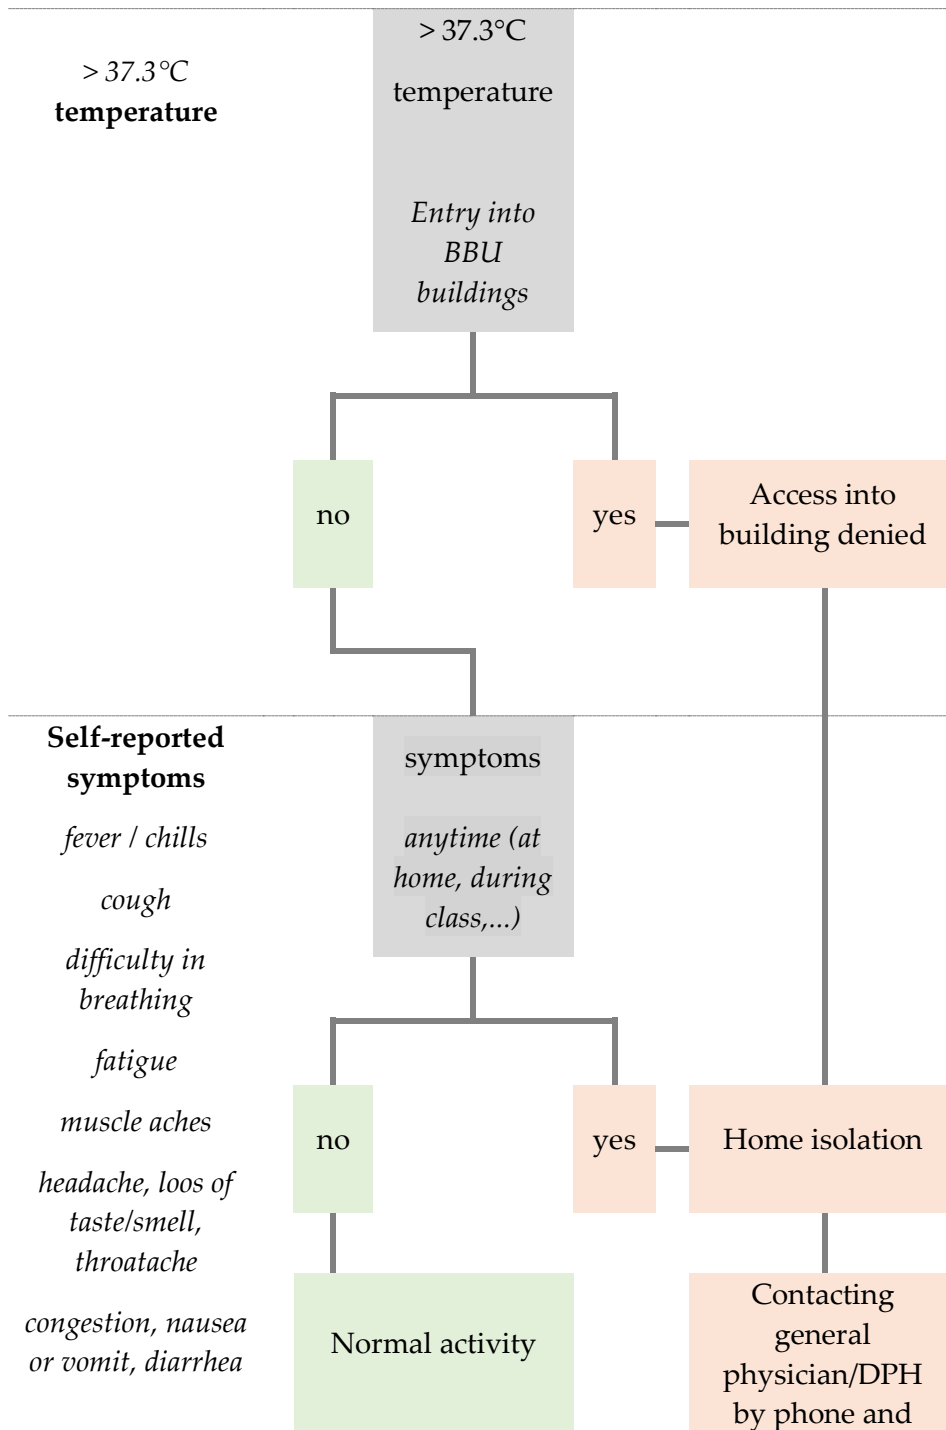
> 37.3°C
**temperature**

> 37.3°C
temperature

*Entry into BBU buildings*

no

yes

Access into building denied

**Self-reported symptoms**

*fever / chills*

*cough*

*difficulty in breathing*

*fatigue*

*muscle aches*

*headache, loos of taste/smell, throatache*

*congestion, nausea or vomit, diarrhea*

symptoms

*anytime (at home, during class,...)*

no

yes

Home isolation

Normal activity

Contacting general physician/DPH by phone and